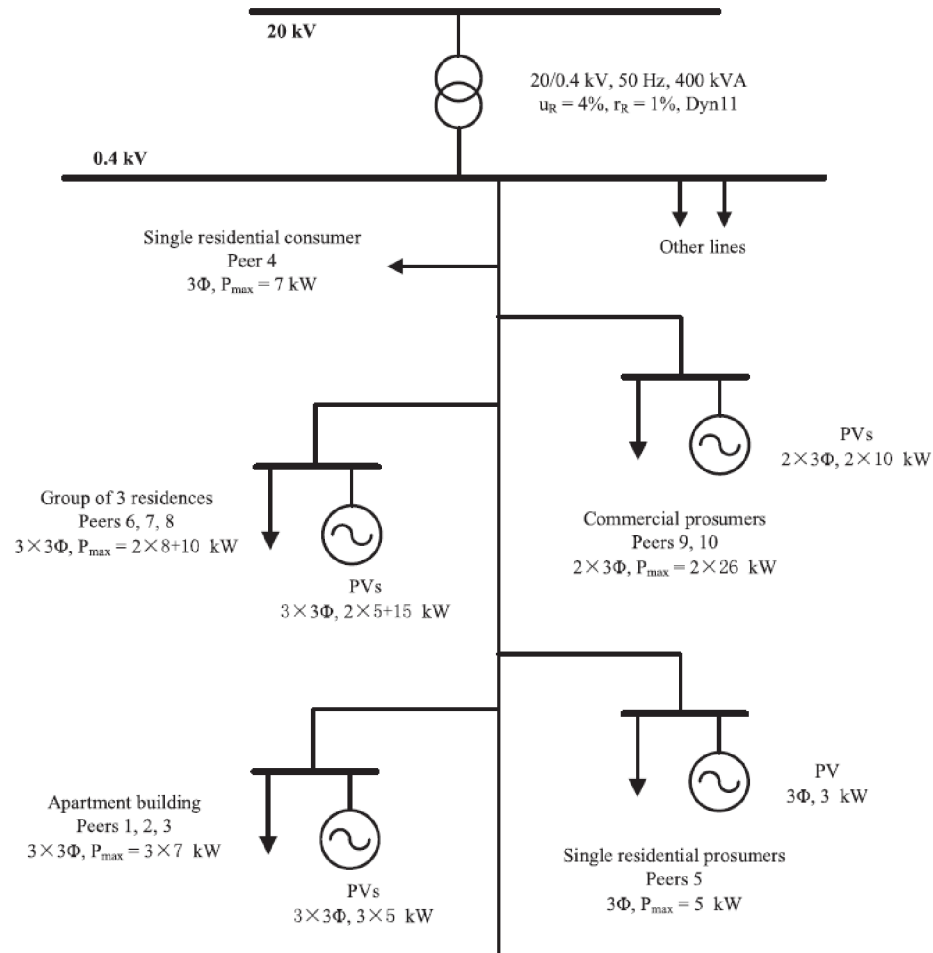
20 kV

20/0.4 kV, 50 Hz, 400 kVA
$u_R = 4\%$, $r_R = 1\%$, Dyn11

0.4 kV

Other lines

Single residential consumer
Peer 4
3Φ, $P_{max} = 7$ kW

PVs
2×3Φ, 2×10 kW

Commercial prosumers
Peers 9, 10
2×3Φ, $P_{max} = 2\times26$ kW

Group of 3 residences
Peers 6, 7, 8
3×3Φ, $P_{max} = 2\times8+10$ kW

PVs
3×3Φ, 2×5+15 kW

PV
3Φ, 3 kW

Apartment building
Peers 1, 2, 3
3×3Φ, $P_{max} = 3\times7$ kW

Single residential prosumers
Peers 5
3Φ, $P_{max} = 5$ kW

PVs
3×3Φ, 3×5 kW